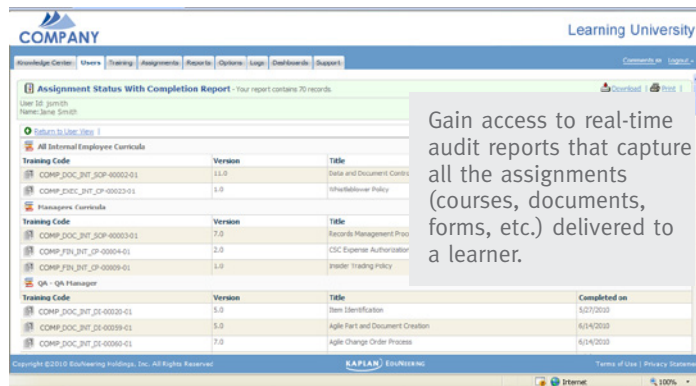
COMPANY

Learning University

Knowledge Center | Users | Training | Assignments | Reports | Options | Logs | Dashboards | Support

Comments | Logout

Assignment Status With Completion Report - Your report contains 70 records.

Download | Print |

User Id: jsmith
Name: Jane Smith

Return to User View |

All Internal Employee Curricula

| Training Code | Version | Title |
|---|---|---|
| COMP_DOC_INT_SOP-00002-01 | 11.0 | Data and Document Contro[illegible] |
| COMP_EXEC_INT_CP-00023-01 | 1.0 | Whistleblower Policy |

Managers Curricula

| Training Code | Version | Title |
|---|---|---|
| COMP_DOC_INT_SOP-00003-01 | 7.0 | Records Management Proc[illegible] |
| COMP_FIN_INT_CP-00004-01 | 2.0 | CSC Expense Authorization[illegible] |
| COMP_FIN_INT_CP-00009-01 | 1.0 | Insider Trading Policy |

QA - QA Manager

| Training Code | Version | Title | Completed on |
|---|---|---|---|
| COMP_DOC_INT_DI-00020-01 | 5.0 | Item Identification | 5/27/2010 |
| COMP_DOC_INT_DI-00059-01 | 5.0 | Agile Part and Document Creation | 6/14/2010 |
| COMP_DOC_INT_DI-00060-01 | 7.0 | Agile Change Order Process | 6/14/2010 |

Gain access to real-time audit reports that capture all the assignments (courses, documents, forms, etc.) delivered to a learner.

Copyright ©2010 EduNeering Holdings, Inc. All Rights Reserved

KAPLAN EDUNEERING

Terms of Use | Privacy Stateme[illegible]

Internet

100%